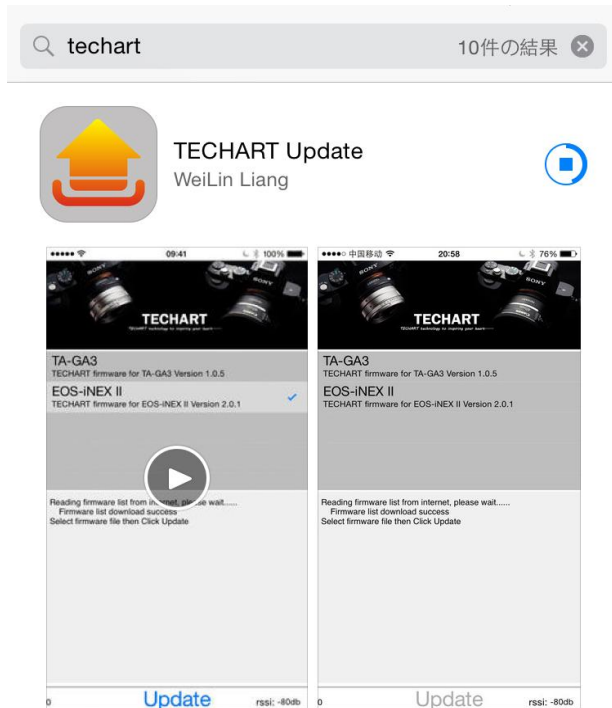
techart

10件の結果

TECHART Update

WeiLin Liang

09:41

100%

TECHART

TA-GA3

TECHART firmware for TA-GA3 Version 1.0.5

EOS-iNEX II

TECHART firmware for EOS-iNEX II Version 2.0.1

Reading firmware list from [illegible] please wait......

Firmware list download success

Select firmware file then Click Update

0

Update

rssi: -80db

中国移动

20:58

76%

TECHART

TA-GA3

TECHART firmware for TA-GA3 Version 1.0.5

EOS-iNEX II

TECHART firmware for EOS-iNEX II Version 2.0.1

Reading firmware list from internet, please wait......

Firmware list download success

Select firmware file then Click Update

0

Update

rssi: -80db